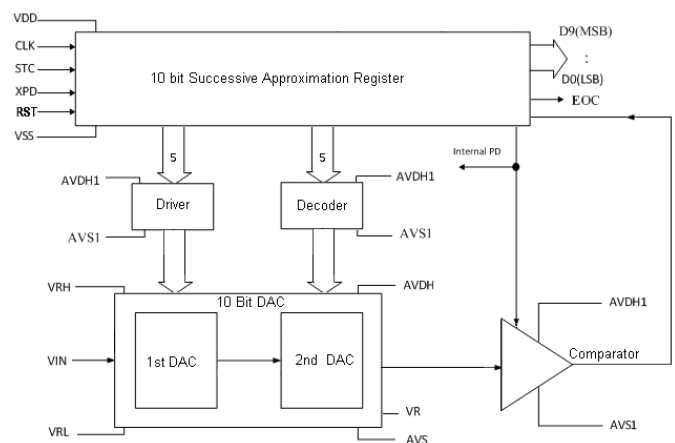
VDD
CLK
STC
XPD
RST
VSS
10 bit Successive Approximation Register
D9(MSB)
:
D0(LSB)
EOC
Internal PD
5
5
AVDH1
Driver
AVS1
Decoder
AVDH1
AVS1
VRH
10 Bit DAC
AVDH
AVDH1
VIN
1st DAC
2nd DAC
Comparator
VR
VRL
AVS
AVS1